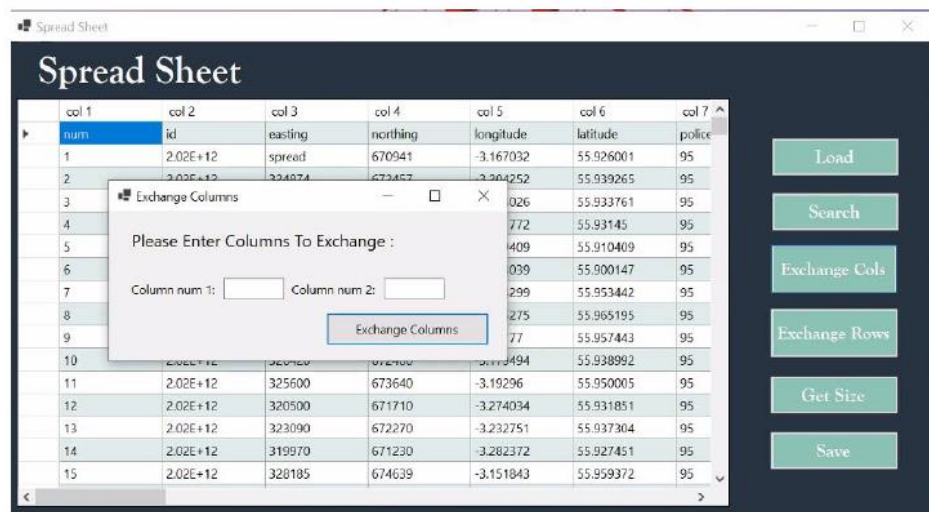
Spread Sheet

Spread Sheet

| | col 1 | col 2 | col 3 | col 4 | col 5 | col 6 | col 7 |
|---|---|---|---|---|---|---|---|
| ▸ | num | id | easting | northing | longitude | latitude | police |
| | 1 | 2.02E+12 | spread | 670941 | -3.167032 | 55.926001 | 95 |
| | 2 | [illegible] | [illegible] | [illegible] | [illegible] | 55.939265 | 95 |
| | 3 | | | | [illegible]026 | 55.933761 | 95 |
| | 4 | | | | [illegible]772 | 55.93145 | 95 |
| | 5 | | | | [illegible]409 | 55.910409 | 95 |
| | 6 | | | | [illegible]039 | 55.900147 | 95 |
| | 7 | | | | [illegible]299 | 55.953442 | 95 |
| | 8 | | | | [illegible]275 | 55.965195 | 95 |
| | 9 | | | | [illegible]77 | 55.957443 | 95 |
| | 10 | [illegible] | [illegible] | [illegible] | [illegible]494 | 55.938992 | 95 |
| | 11 | 2.02E+12 | 325600 | 673640 | -3.19296 | 55.950005 | 95 |
| | 12 | 2.02E+12 | 320500 | 671710 | -3.274034 | 55.931851 | 95 |
| | 13 | 2.02E+12 | 323090 | 672270 | -3.232751 | 55.937304 | 95 |
| | 14 | 2.02E+12 | 319970 | 671230 | -3.282372 | 55.927451 | 95 |
| | 15 | 2.02E+12 | 328185 | 674639 | -3.151843 | 55.959372 | 95 |

Exchange Columns

Please Enter Columns To Exchange :

Column num 1: Column num 2:

Exchange Columns

Load

Search

Exchange Cols

Exchange Rows

Get Size

Save